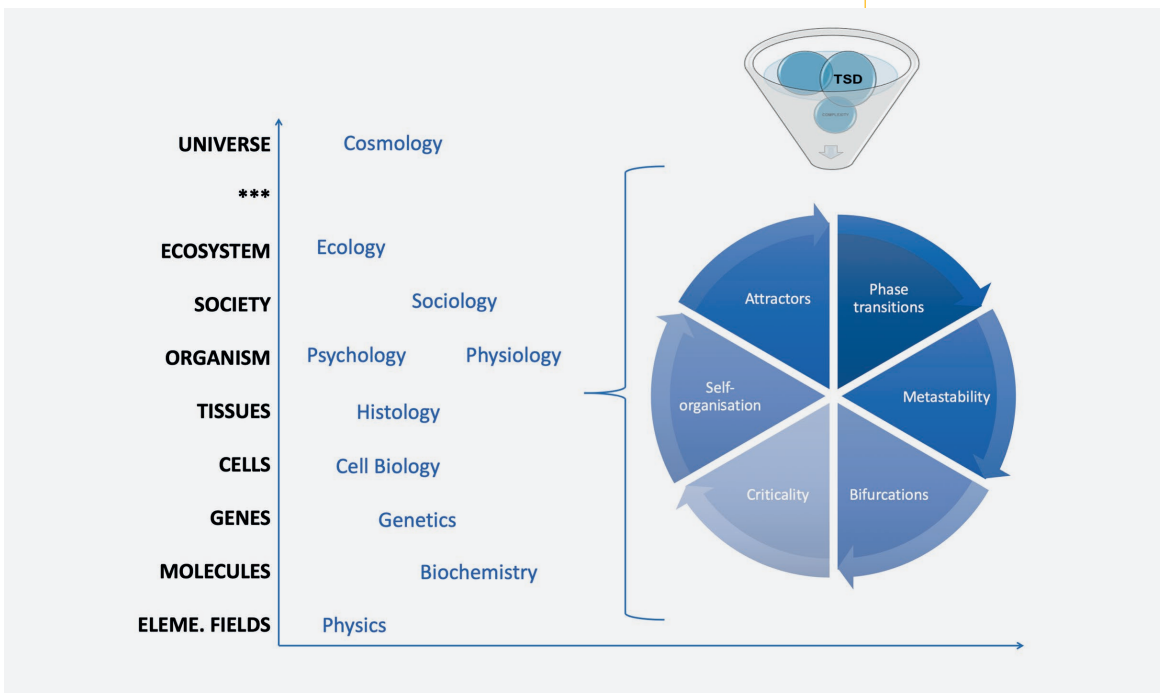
TSD

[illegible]

UNIVERSE Cosmology

***

ECOSYSTEM Ecology

SOCIETY Sociology

ORGANISM Psychology Physiology

TISSUES Histology

CELLS Cell Biology

GENES Genetics

MOLECULES Biochemistry

ELEME. FIELDS Physics

Attractors

Phase transitions

Metastability

Bifurcations

Criticality

Self-organisation